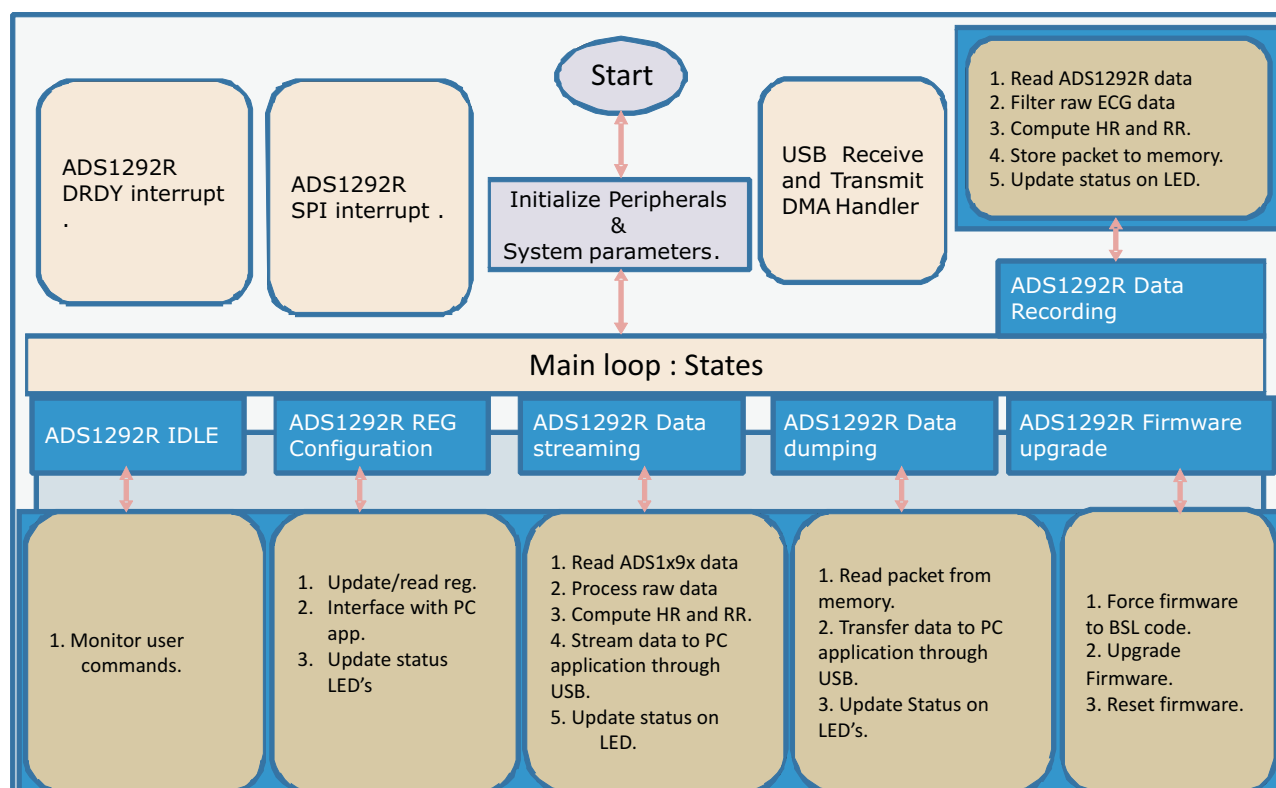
Start

ADS1292R DRDY interrupt .

ADS1292R SPI interrupt .

Initialize Peripherals & System parameters.

USB Receive and Transmit DMA Handler

1. Read ADS1292R data
2. Filter raw ECG data
3. Compute HR and RR.
4. Store packet to memory.
5. Update status on LED.

ADS1292R Data Recording

Main loop : States

ADS1292R IDLE

ADS1292R REG Configuration

ADS1292R Data streaming

ADS1292R Data dumping

ADS1292R Firmware upgrade

1. Monitor user commands.

1. Update/read reg.
2. Interface with PC app.
3. Update status LED's

1. Read ADS1x9x data
2. Process raw data
3. Compute HR and RR.
4. Stream data to PC application through USB.
5. Update status on LED.

1. Read packet from memory.
2. Transfer data to PC application through USB.
3. Update Status on LED's.

1. Force firmware to BSL code.
2. Upgrade Firmware.
3. Reset firmware.